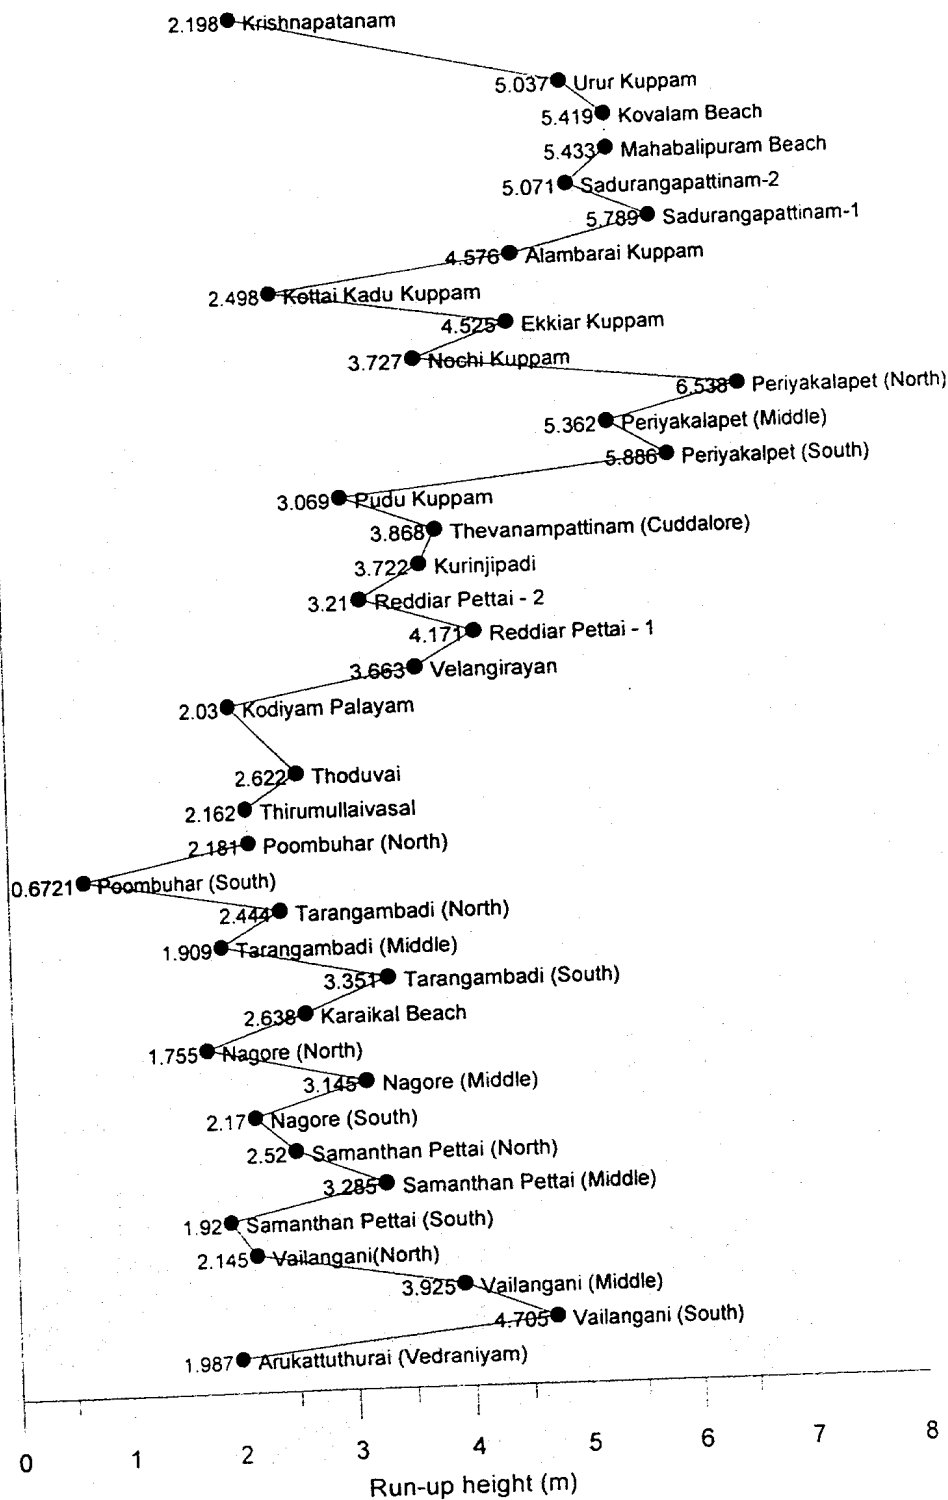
2.198 Krishnapatanam
5.037 Urur Kuppam
5.419 Kovalam Beach
5.433 Mahabalipuram Beach
5.071 Sadurangapattinam-2
5.789 Sadurangapattinam-1
4.576 Alambarai Kuppam
2.498 Kottai Kadu Kuppam
4.525 Ekkiar Kuppam
3.727 Nochi Kuppam
6.538 Periyakalapet (North)
5.362 Periyakalapet (Middle)
5.886 Periyakalpet (South)
3.069 Pudu Kuppam
3.868 Thevanampattinam (Cuddalore)
3.722 Kurinjipadi
3.21 Reddiar Pettai - 2
4.171 Reddiar Pettai - 1
3.663 Velangirayan
2.03 Kodiyam Palayam
2.622 Thoduvai
2.162 Thirumullaivasal
2.181 Poombuhar (North)
0.6721 Poombuhar (South)
2.444 Tarangambadi (North)
1.909 Tarangambadi (Middle)
3.351 Tarangambadi (South)
2.638 Karaikal Beach
1.755 Nagore (North)
3.145 Nagore (Middle)
2.17 Nagore (South)
2.52 Samanthan Pettai (North)
3.285 Samanthan Pettai (Middle)
1.92 Samanthan Pettai (South)
2.145 Vailangani(North)
3.925 Vailangani (Middle)
4.705 Vailangani (South)
1.987 Arukattuthurai (Vedraniyam)

0 1 2 3 4 5 6 7 8
Run-up height (m)